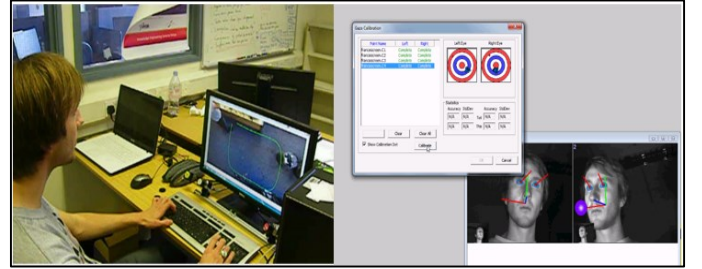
Gaze Calibration

| Point Name | Left | Right |
|---|---|---|
| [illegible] | Complete | Complete |
| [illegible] | Complete | Complete |
| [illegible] | Complete | Complete |
| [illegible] | Complete | Complete |

Left Eye

Right Eye

Statistics

Accuracy

StdDev

Accuracy

StdDev

Yaw

Pitch

N/A

N/A

N/A

N/A

N/A

N/A

N/A

N/A

Clear

Clear All

Show Calibration Grid

Calibrate

OK

Cancel

1

2